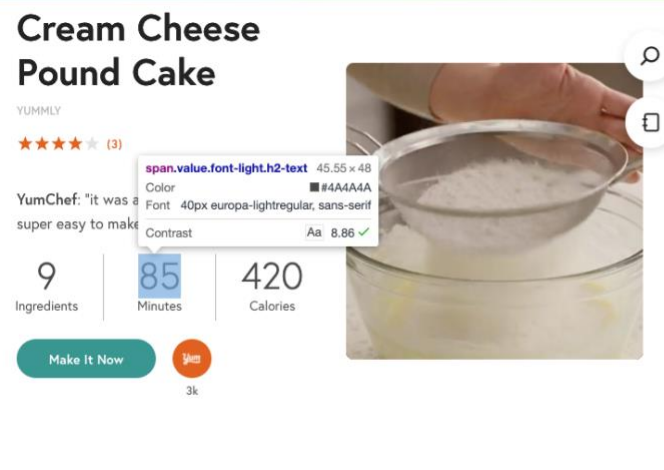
Cream Cheese Pound Cake

YUMMLY

(3)

YumChef: "it was a super easy to make

span.value.font-light.h2-text 45.55 × 48
Color #4A4A4A
Font 40px europa-lightregular, sans-serif
Contrast Aa 8.86

9
Ingredients

85
Minutes

420
Calories

Make It Now

Yum

3k